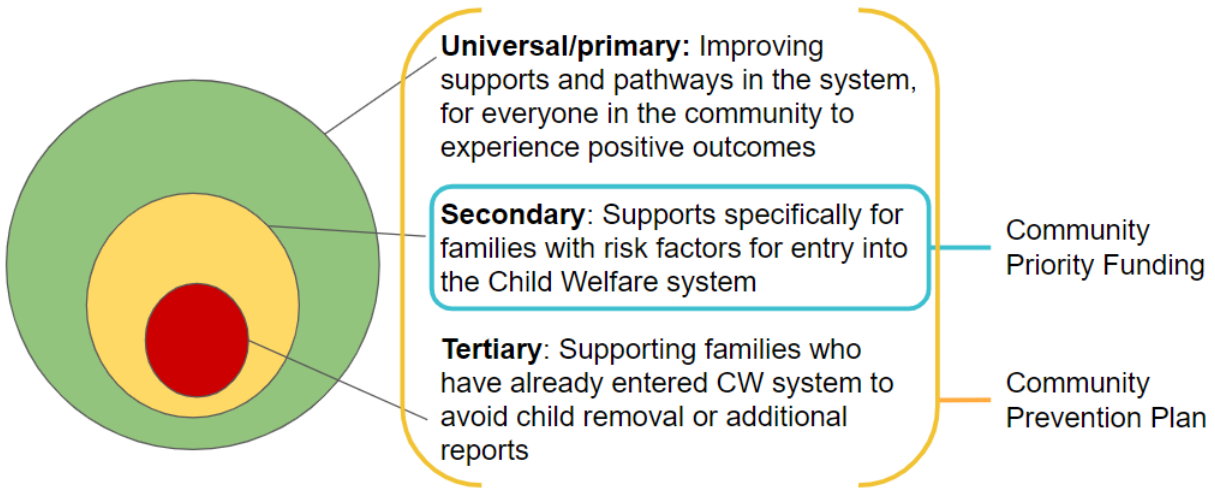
**Universal/primary:** Improving supports and pathways in the system, for everyone in the community to experience positive outcomes

**Secondary**: Supports specifically for families with risk factors for entry into the Child Welfare system

**Tertiary**: Supporting families who have already entered CW system to avoid child removal or additional reports

Community Priority Funding

Community Prevention Plan